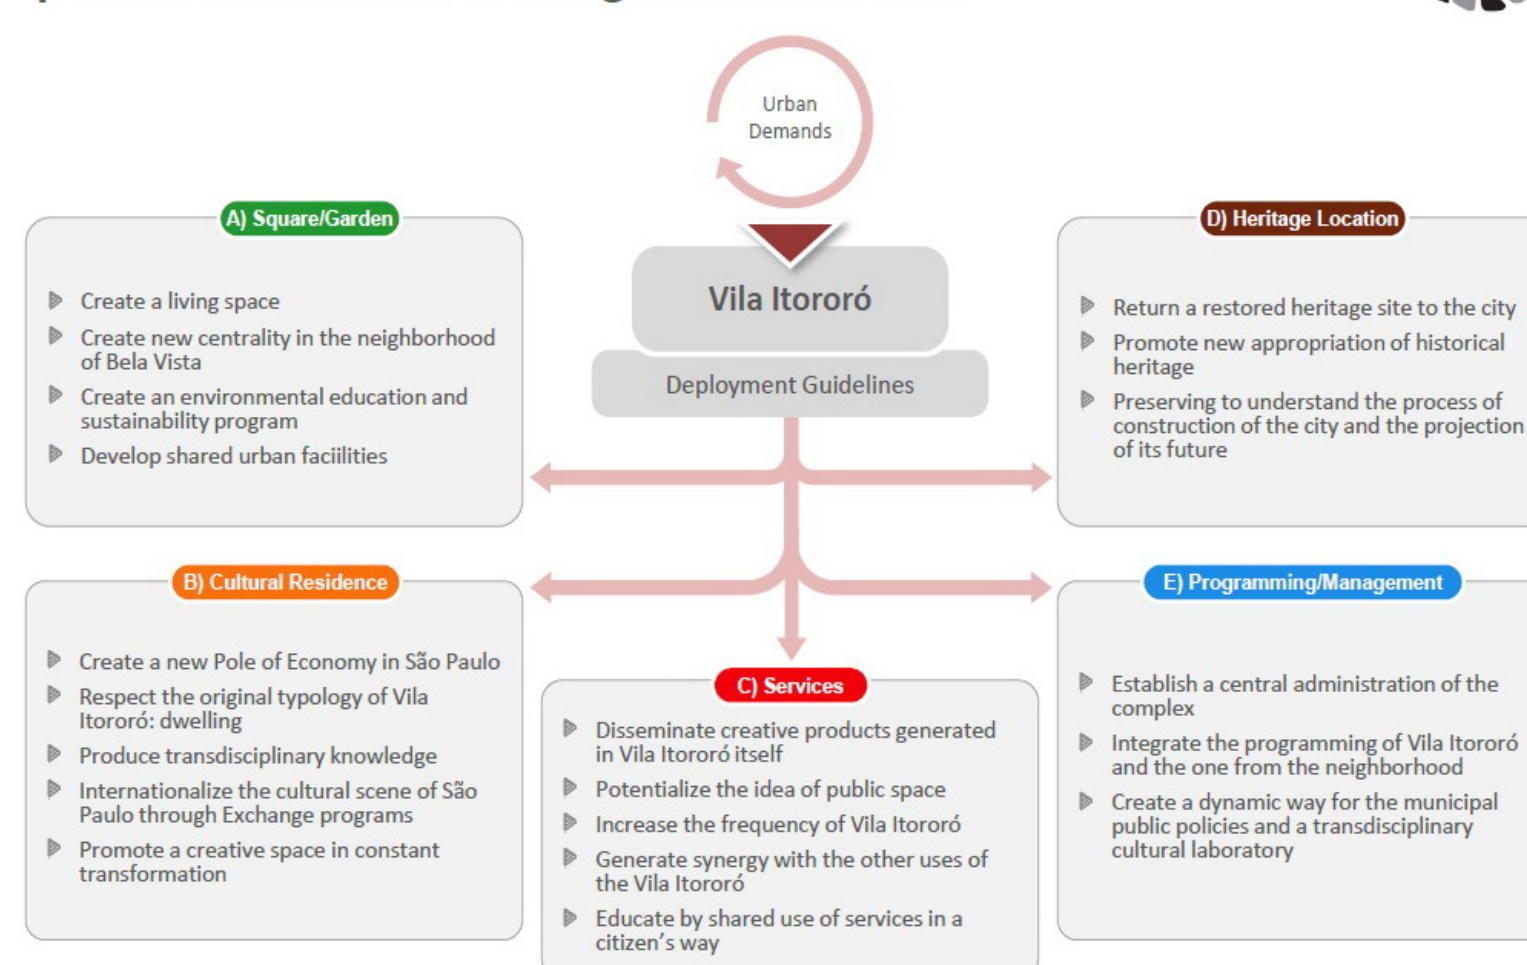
Urban Demands

Vila Itororó

Deployment Guidelines

A) Square/Garden

Create a living space

Create new centrality in the neighborhood of Bela Vista

Create an environmental education and sustainability program

Develop shared urban faciilities

D) Heritage Location

Return a restored heritage site to the city

Promote new appropriation of historical heritage

Preserving to understand the process of construction of the city and the projection of its future

B) Cultural Residence

Create a new Pole of Economy in São Paulo

Respect the original typology of Vila Itororó: dwelling

Produce transdisciplinary knowledge

Internationalize the cultural scene of São Paulo through Exchange programs

Promote a creative space in constant transformation

C) Services

Disseminate creative products generated in Vila Itororó itself

Potentialize the idea of public space

Increase the frequency of Vila Itororó

Generate synergy with the other uses of the Vila Itororó

Educate by shared use of services in a citizen's way

E) Programming/Management

Establish a central administration of the complex

Integrate the programming of Vila Itororó and the one from the neighborhood

Create a dynamic way for the municipal public policies and a transdisciplinary cultural laboratory